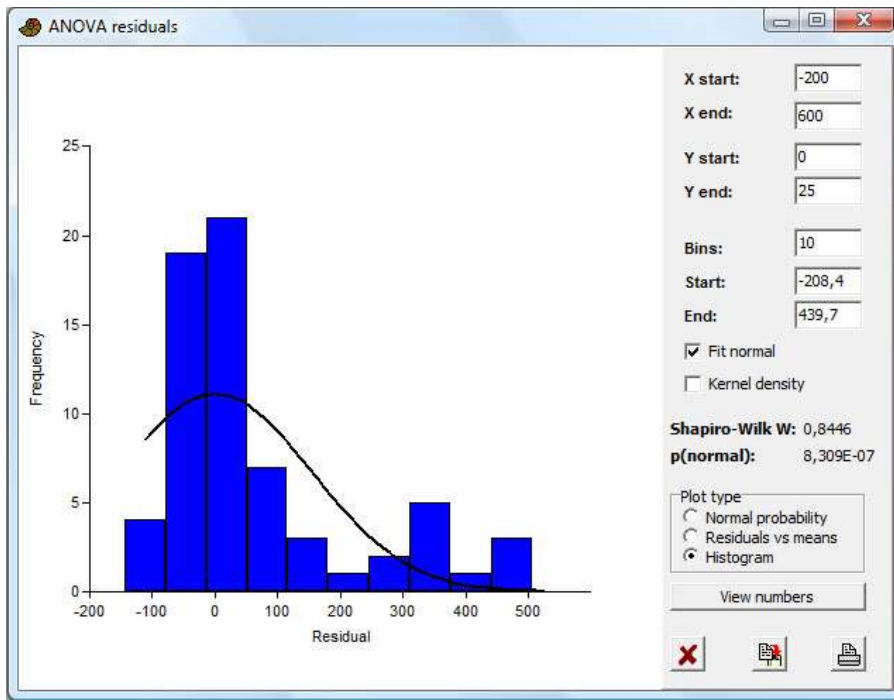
ANOVA residuals

25
20
15
10
5
0
Frequency

-200 -100 0 100 200 300 400 500
Residual

X start: -200
X end: 600
Y start: 0
Y end: 25
Bins: 10
Start: -208,4
End: 439,7
Fit normal
Kernel density
Shapiro-Wilk W: 0,8446
p(normal): 8,309E-07
Plot type
Normal probability
Residuals vs means
Histogram
View numbers